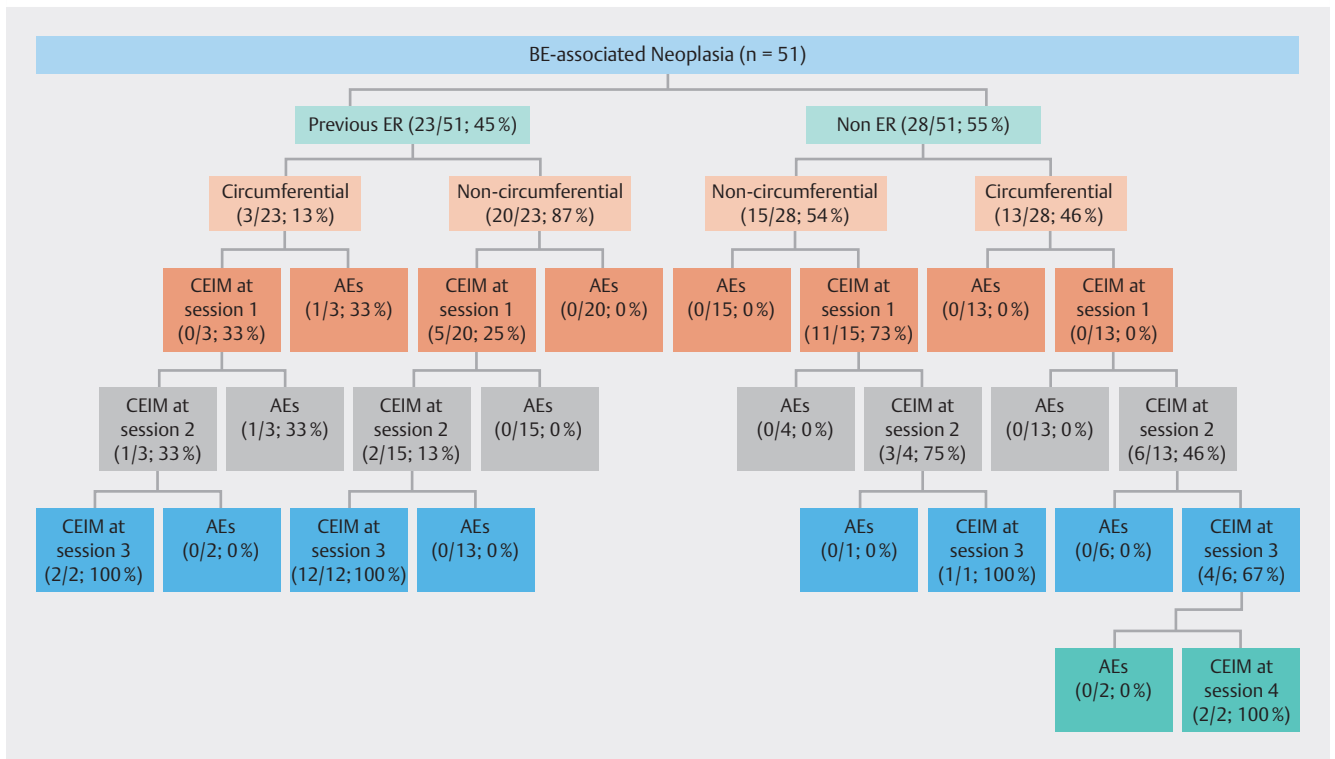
BE-associated Neoplasia (n = 51)

Previous ER (23/51; 45 %)

Non ER (28/51; 55 %)

Circumferential (3/23; 13 %)

Non-circumferential (20/23; 87 %)

Non-circumferential (15/28; 54 %)

Circumferential (13/28; 46 %)

CEIM at session 1 (0/3; 33 %)

AEs (1/3; 33 %)

CEIM at session 1 (5/20; 25 %)

AEs (0/20; 0 %)

AEs (0/15; 0 %)

CEIM at session 1 (11/15; 73 %)

AEs (0/13; 0 %)

CEIM at session 1 (0/13; 0 %)

CEIM at session 2 (1/3; 33 %)

AEs (1/3; 33 %)

CEIM at session 2 (2/15; 13 %)

AEs (0/15; 0 %)

AEs (0/4; 0 %)

CEIM at session 2 (3/4; 75 %)

AEs (0/13; 0 %)

CEIM at session 2 (6/13; 46 %)

CEIM at session 3 (2/2; 100 %)

AEs (0/2; 0 %)

CEIM at session 3 (12/12; 100 %)

AEs (0/13; 0 %)

AEs (0/1; 0 %)

CEIM at session 3 (1/1; 100 %)

AEs (0/6; 0 %)

CEIM at session 3 (4/6; 67 %)

AEs (0/2; 0 %)

CEIM at session 4 (2/2; 100 %)